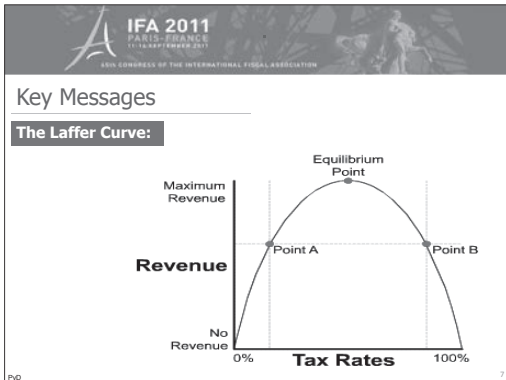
IFA 2011
PARIS-FRANCE
11-16 SEPTEMBER 2011
65th CONGRESS OF THE INTERNATIONAL FISCAL ASSOCIATION

Key Messages

The Laffer Curve:

Equilibrium Point
Maximum Revenue
Point A
Point B
Revenue
No Revenue
0%
Tax Rates
100%

PvD
7